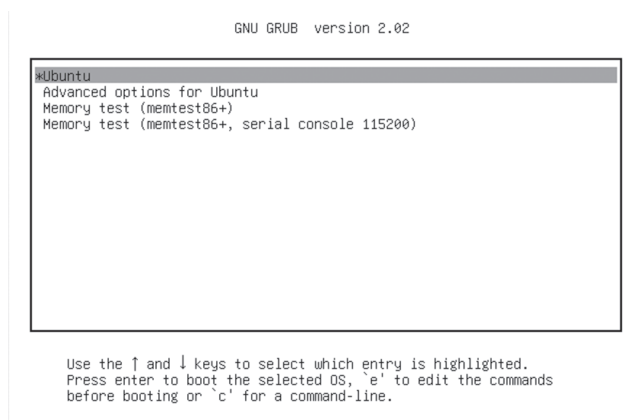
GNU GRUB  version 2.02

*Ubuntu
Advanced options for Ubuntu
Memory test (memtest86+)
Memory test (memtest86+, serial console 115200)

Use the ↑ and ↓ keys to select which entry is highlighted.
Press enter to boot the selected OS, `e' to edit the commands before booting or `c' for a command-line.